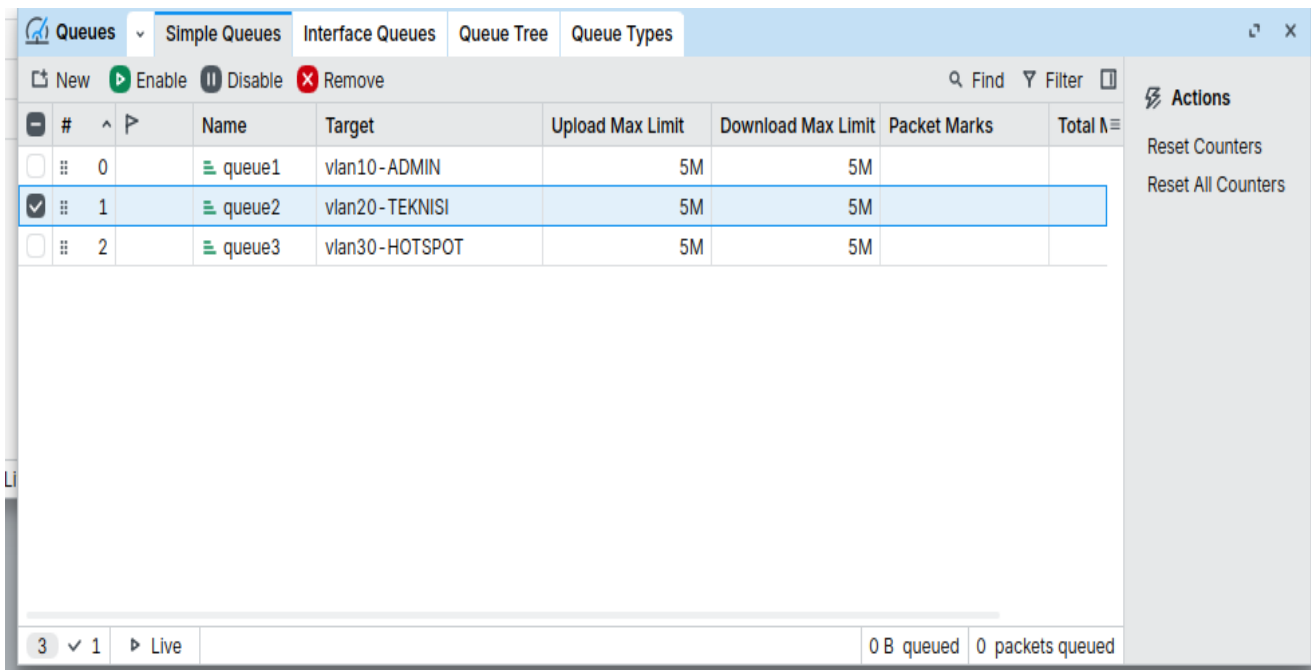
Queues | Simple Queues | Interface Queues | Queue Tree | Queue Types

New Enable Disable Remove Find Filter

| # | | Name | Target | Upload Max Limit | Download Max Limit | Packet Marks | Total M |
|---|---|---|---|---|---|---|---|
| 0 | | queue1 | vlan10-ADMIN | 5M | 5M | | |
| 1 | | queue2 | vlan20-TEKNISI | 5M | 5M | | |
| 2 | | queue3 | vlan30-HOTSPOT | 5M | 5M | | |

3 ✓ 1 Live 0 B queued 0 packets queued

Actions
Reset Counters
Reset All Counters

Li